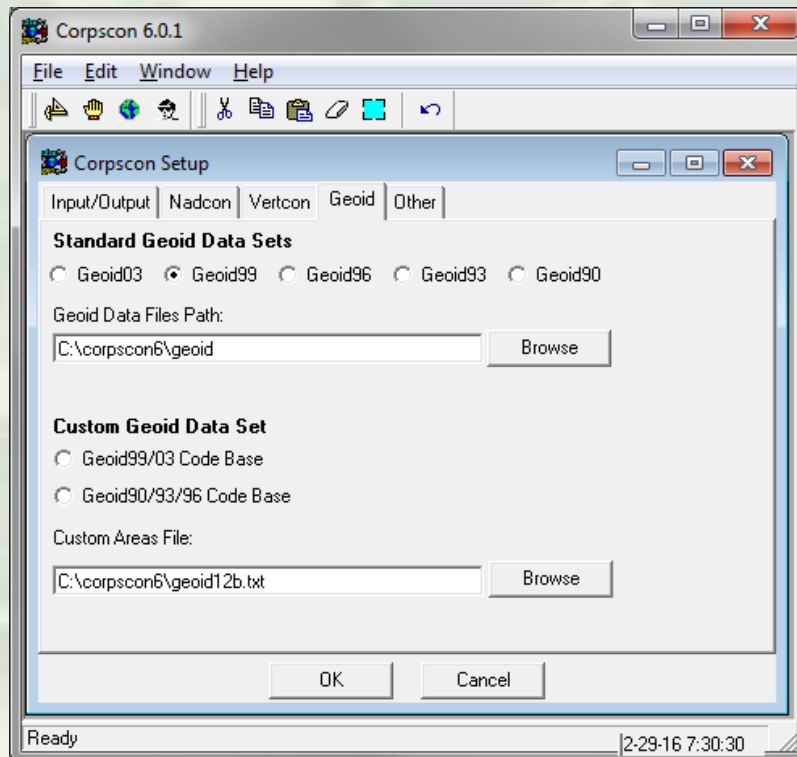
Corpscon 6.0.1

File Edit Window Help

Corpscon Setup

Input/Output | Nadcon | Vertcon | Geoid | Other

Standard Geoid Data Sets

Geoid03 Geoid99 Geoid96 Geoid93 Geoid90

Geoid Data Files Path:

C:\corpscon6\geoid

Browse

Custom Geoid Data Set

Geoid99/03 Code Base

Geoid90/93/96 Code Base

Custom Areas File:

C:\corpscon6\geoid12b.txt

Browse

OK

Cancel

Ready

2-29-16 7:30:30